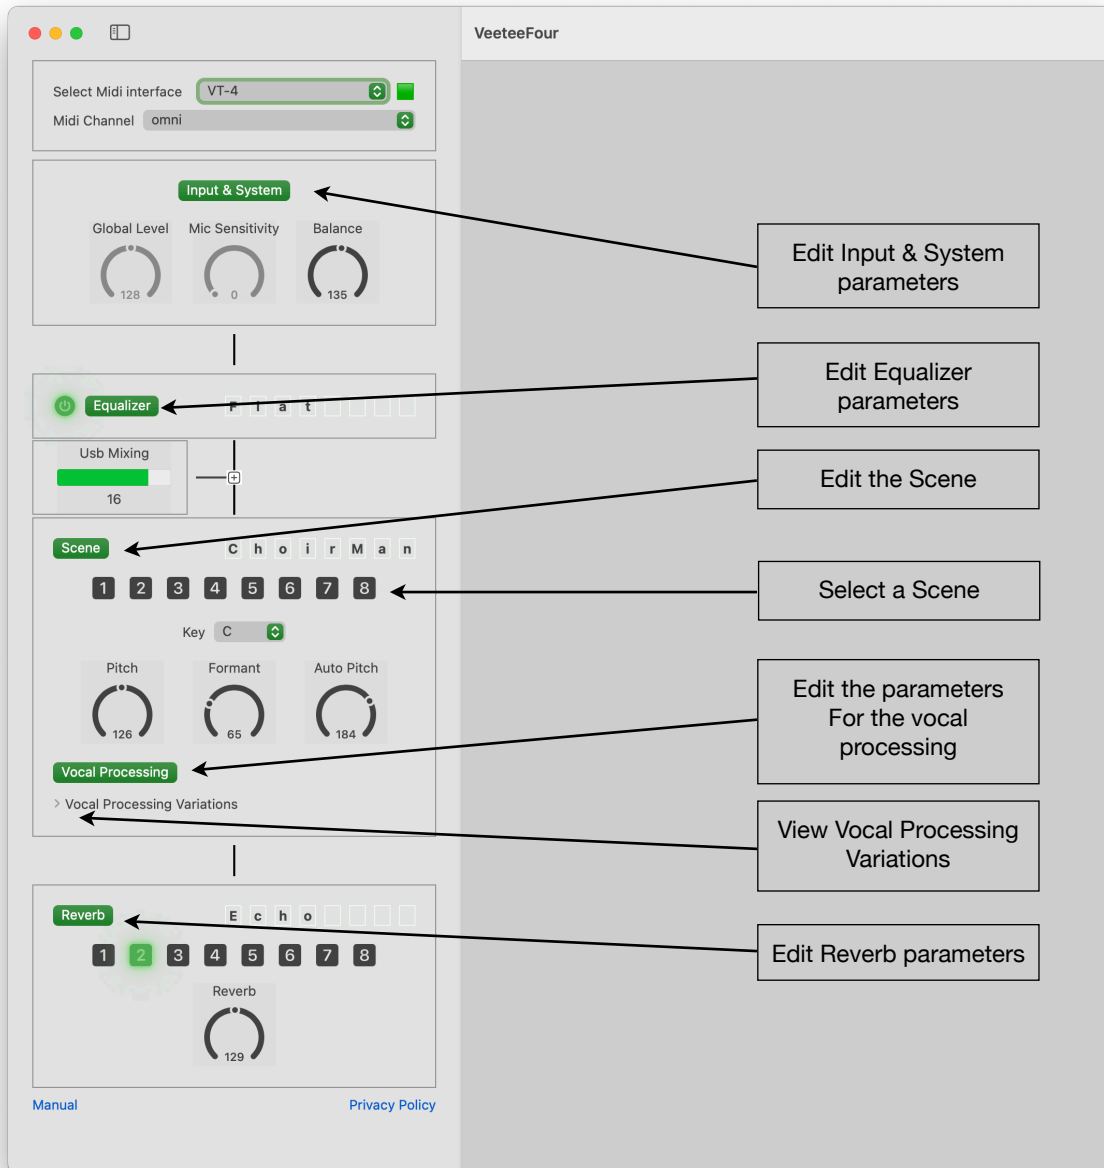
VeeteeFour

Select Midi interface VT-4
Midi Channel omni

Input & System

Global Level 128
Mic Sensitivity 0
Balance 135

Edit Input & System parameters

Equalizer F l a t

Edit Equalizer parameters

Usb Mixing 16

Edit the Scene

Scene C h o i r M a n

1 2 3 4 5 6 7 8

Select a Scene

Key C

Pitch 126
Formant 65
Auto Pitch 184

Vocal Processing

Edit the parameters For the vocal processing

Vocal Processing Variations

View Vocal Processing Variations

Reverb E c h o

1 2 3 4 5 6 7 8

Edit Reverb parameters

Reverb 129

Manual

Privacy Policy